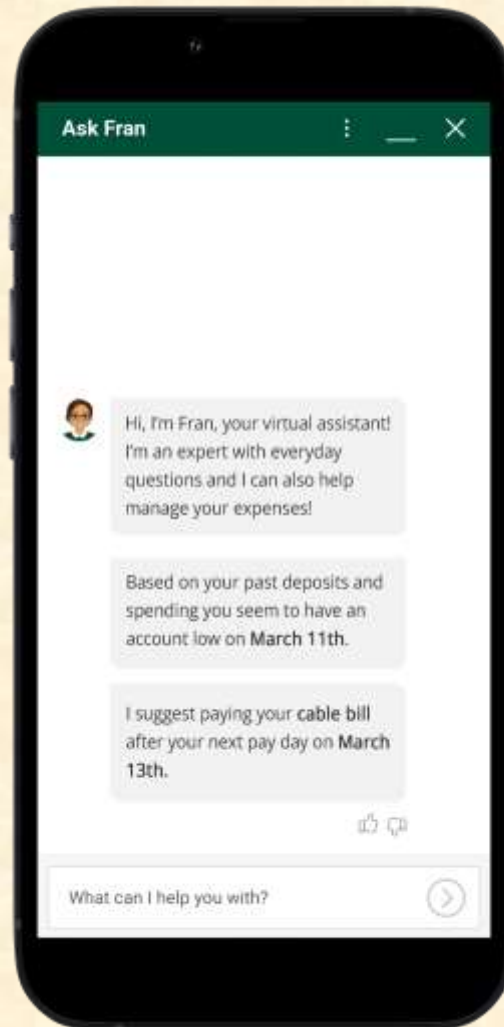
Ask Fran

Hi, I'm Fran, your virtual assistant! I'm an expert with everyday questions and I can also help manage your expenses!

Based on your past deposits and spending you seem to have an account low on March 11th.

I suggest paying your cable bill after your next pay day on March 13th.

What can I help you with?